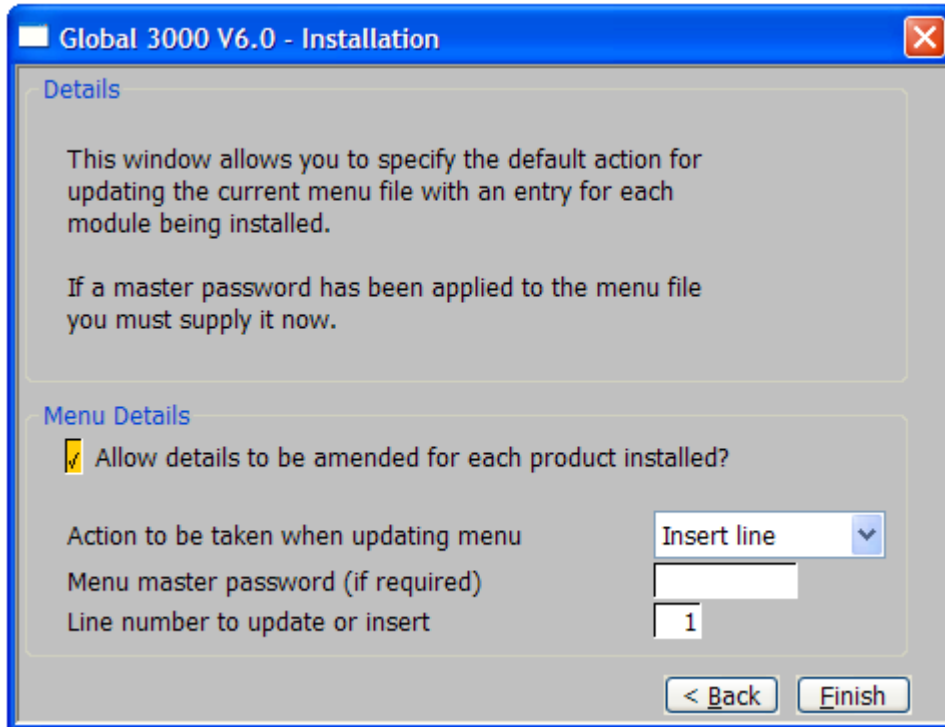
Global 3000 V6.0 - Installation

Details

This window allows you to specify the default action for updating the current menu file with an entry for each module being installed.

If a master password has been applied to the menu file you must supply it now.

Menu Details

Allow details to be amended for each product installed?

Action to be taken when updating menu
Insert line
Menu master password (if required)
Line number to update or insert
1

< Back
Finish